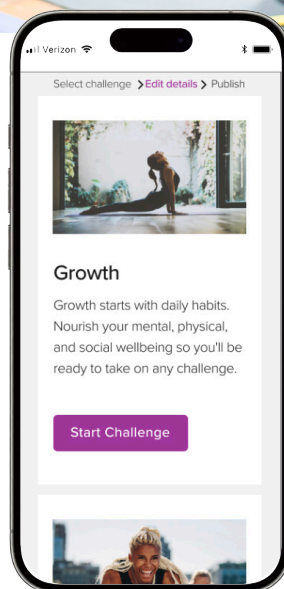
Verizon

Select challenge > Edit details > Publish

Growth

Growth starts with daily habits. Nourish your mental, physical, and social wellbeing so you'll be ready to take on any challenge.

Start Challenge